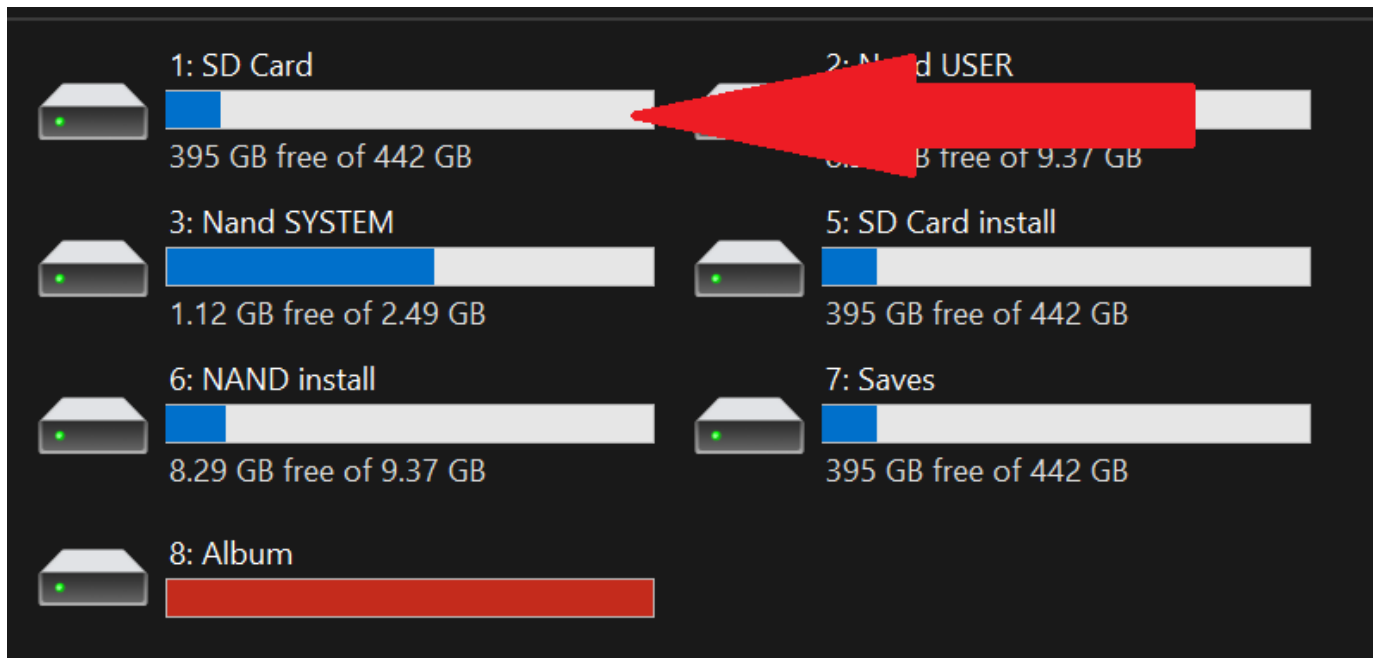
1: SD Card
395 GB free of 442 GB

2: N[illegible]d USER
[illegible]B free of 9.37 GB

3: Nand SYSTEM
1.12 GB free of 2.49 GB

5: SD Card install
395 GB free of 442 GB

6: NAND install
8.29 GB free of 9.37 GB

7: Saves
395 GB free of 442 GB

8: Album